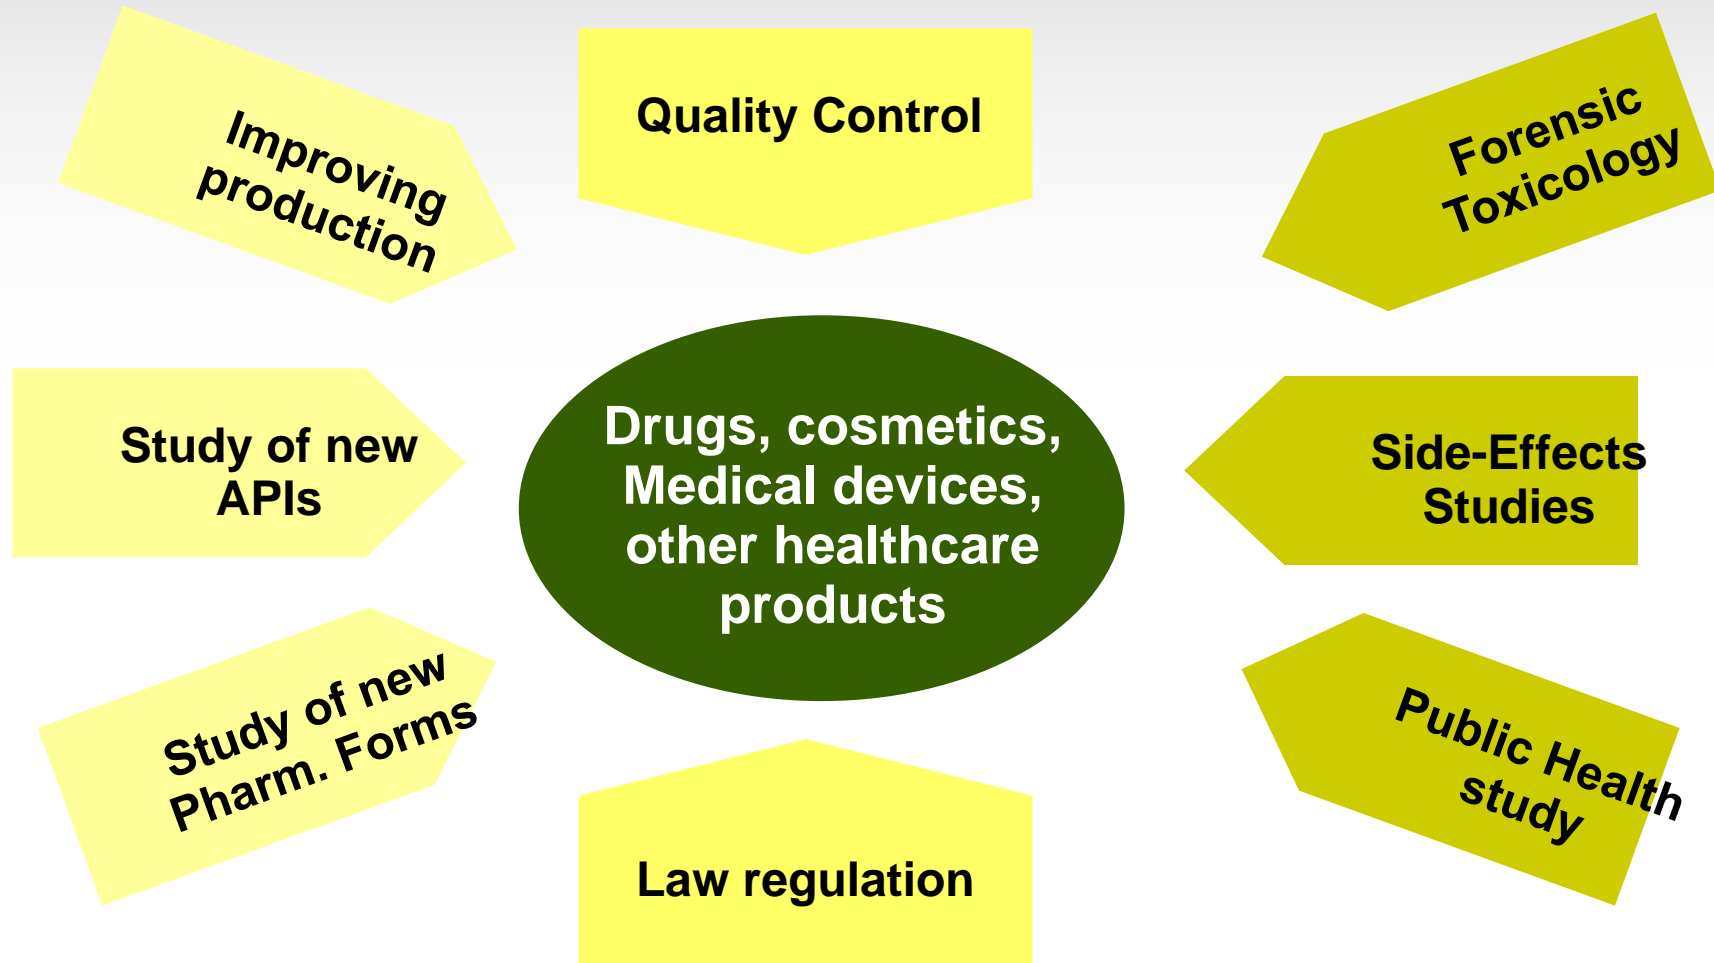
Improving production

Quality Control

Forensic Toxicology

Study of new APIs

Drugs, cosmetics, Medical devices, other healthcare products

Side-Effects Studies

Study of new Pharm. Forms

Law regulation

Public Health study